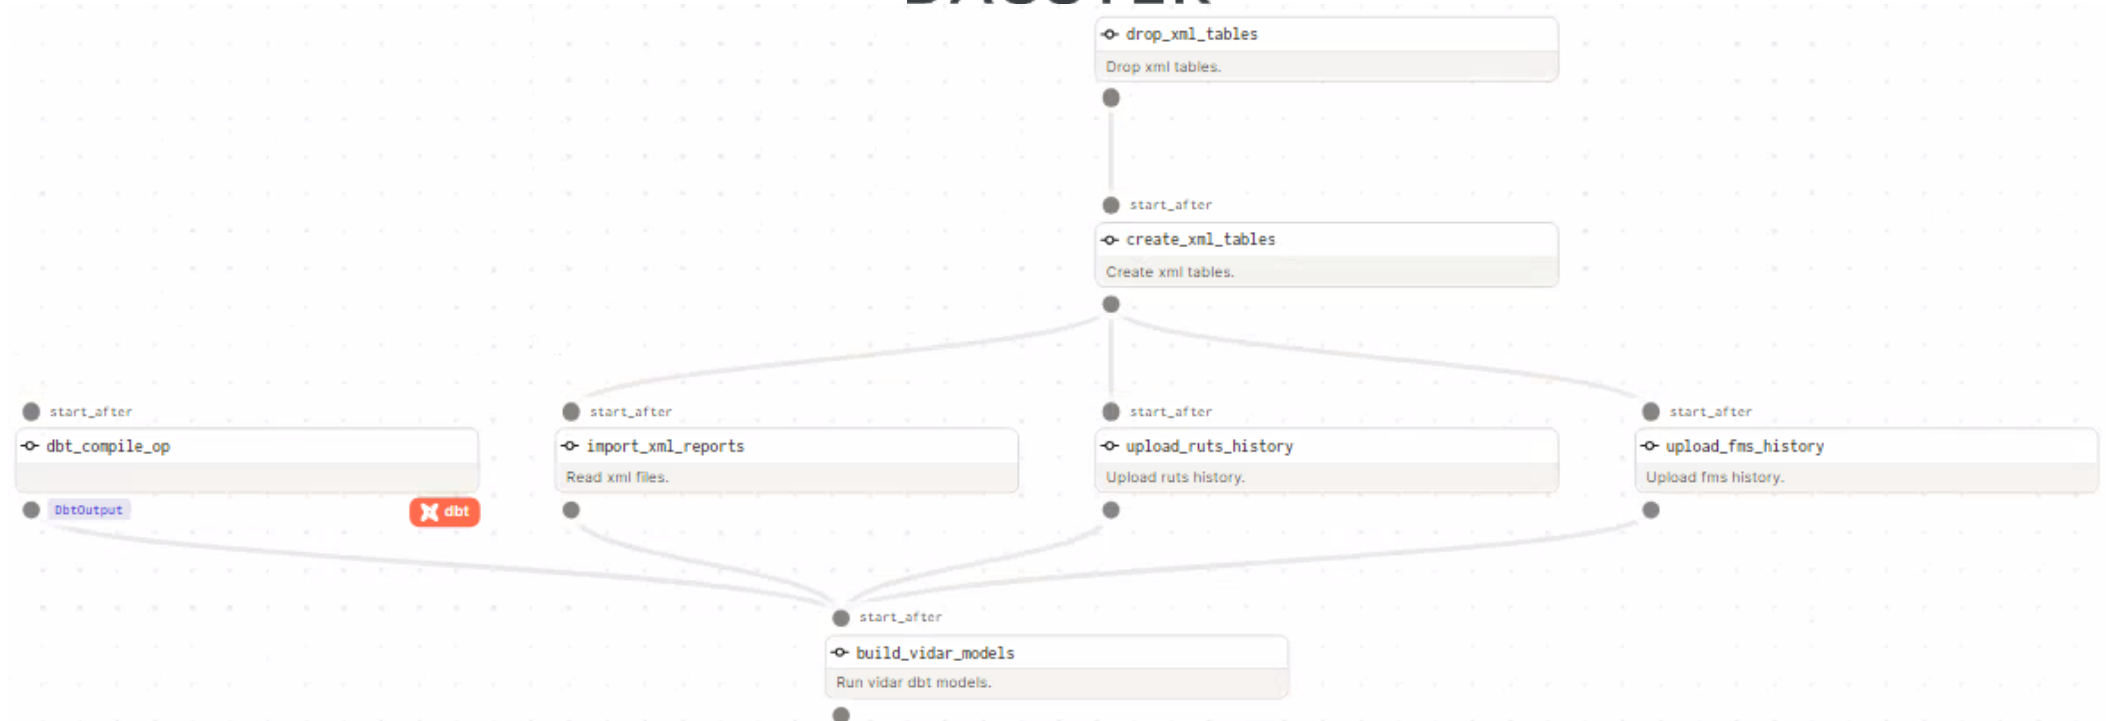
drop_xml_tables
Drop xml tables.

start_after
create_xml_tables
Create xml tables.

start_after
dbt_compile_op
DbtOutput
dbt

start_after
import_xml_reports
Read xml files.

start_after
upload_ruts_history
Upload ruts history.

start_after
upload_fms_history
Upload fms history.

start_after
build_vidar_models
Run vidar dbt models.